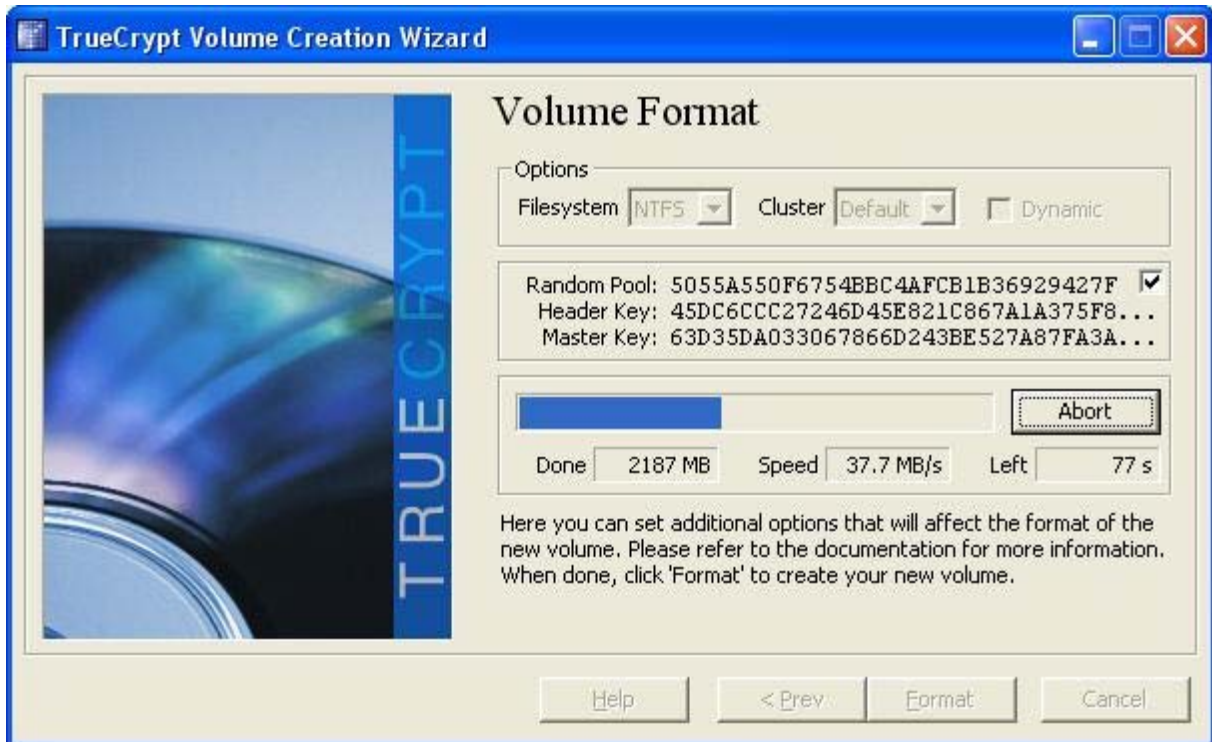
TrueCrypt Volume Creation Wizard

TRUECRYPT

Volume Format

Options
Filesystem NTFS Cluster Default Dynamic

Random Pool: 5055A550F6754BBC4AFCB1B36929427F
Header Key: 45DC6CCC27246D45E821C867A1A375F8...
Master Key: 63D35DA033067866D243BE527A87FA3A...

Abort

Done 2187 MB Speed 37.7 MB/s Left 77 s

Here you can set additional options that will affect the format of the new volume. Please refer to the documentation for more information. When done, click 'Format' to create your new volume.

Help < Prev Format Cancel